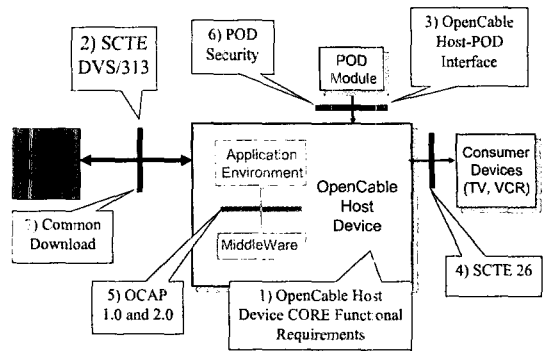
2) SCTE DVS/313

6) POD Security

POD Module

3) OpenCable Host-POD Interface

Application Environment

MiddleWare

OpenCable Host Device

Consumer Devices (TV, VCR)

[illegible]) Common Download

5) OCAP 1.0 and 2.0

1) OpenCable Host Device CORE Functional Requirements

4) SCTE 26